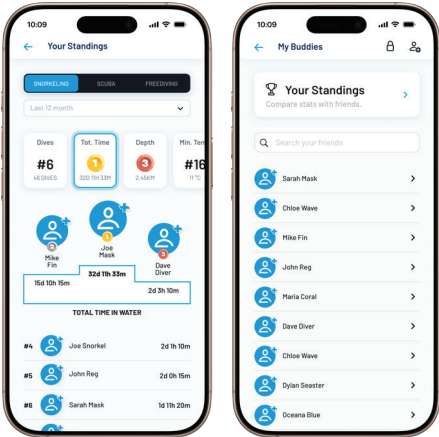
10:09

Your Standings

SNORKELING SCUBA FREEDIVING

Last 12 month

Dives
#6
46 DIVES

Tot. Time
1
32D 11H 33M

Depth
3
2.45KM

Min. Tem
#16
11 °C

3
Mike Fin

1
Joe Mask

2
Dave Diver

32d 11h 33m

15d 10h 15m

2d 3h 10m

TOTAL TIME IN WATER

#4 Joe Snorkel 2d 1h 10m

#5 John Reg 2d 0h 15m

#6 Sarah Mask 1d 11h 20m

10:09

My Buddies

Your Standings
Compare stats with friends.

Search your friends

Sarah Mask

Chloe Wave

Mike Fin

John Reg

Maria Coral

Dave Diver

Chloe Wave

Dylan Seaster

Oceana Blue